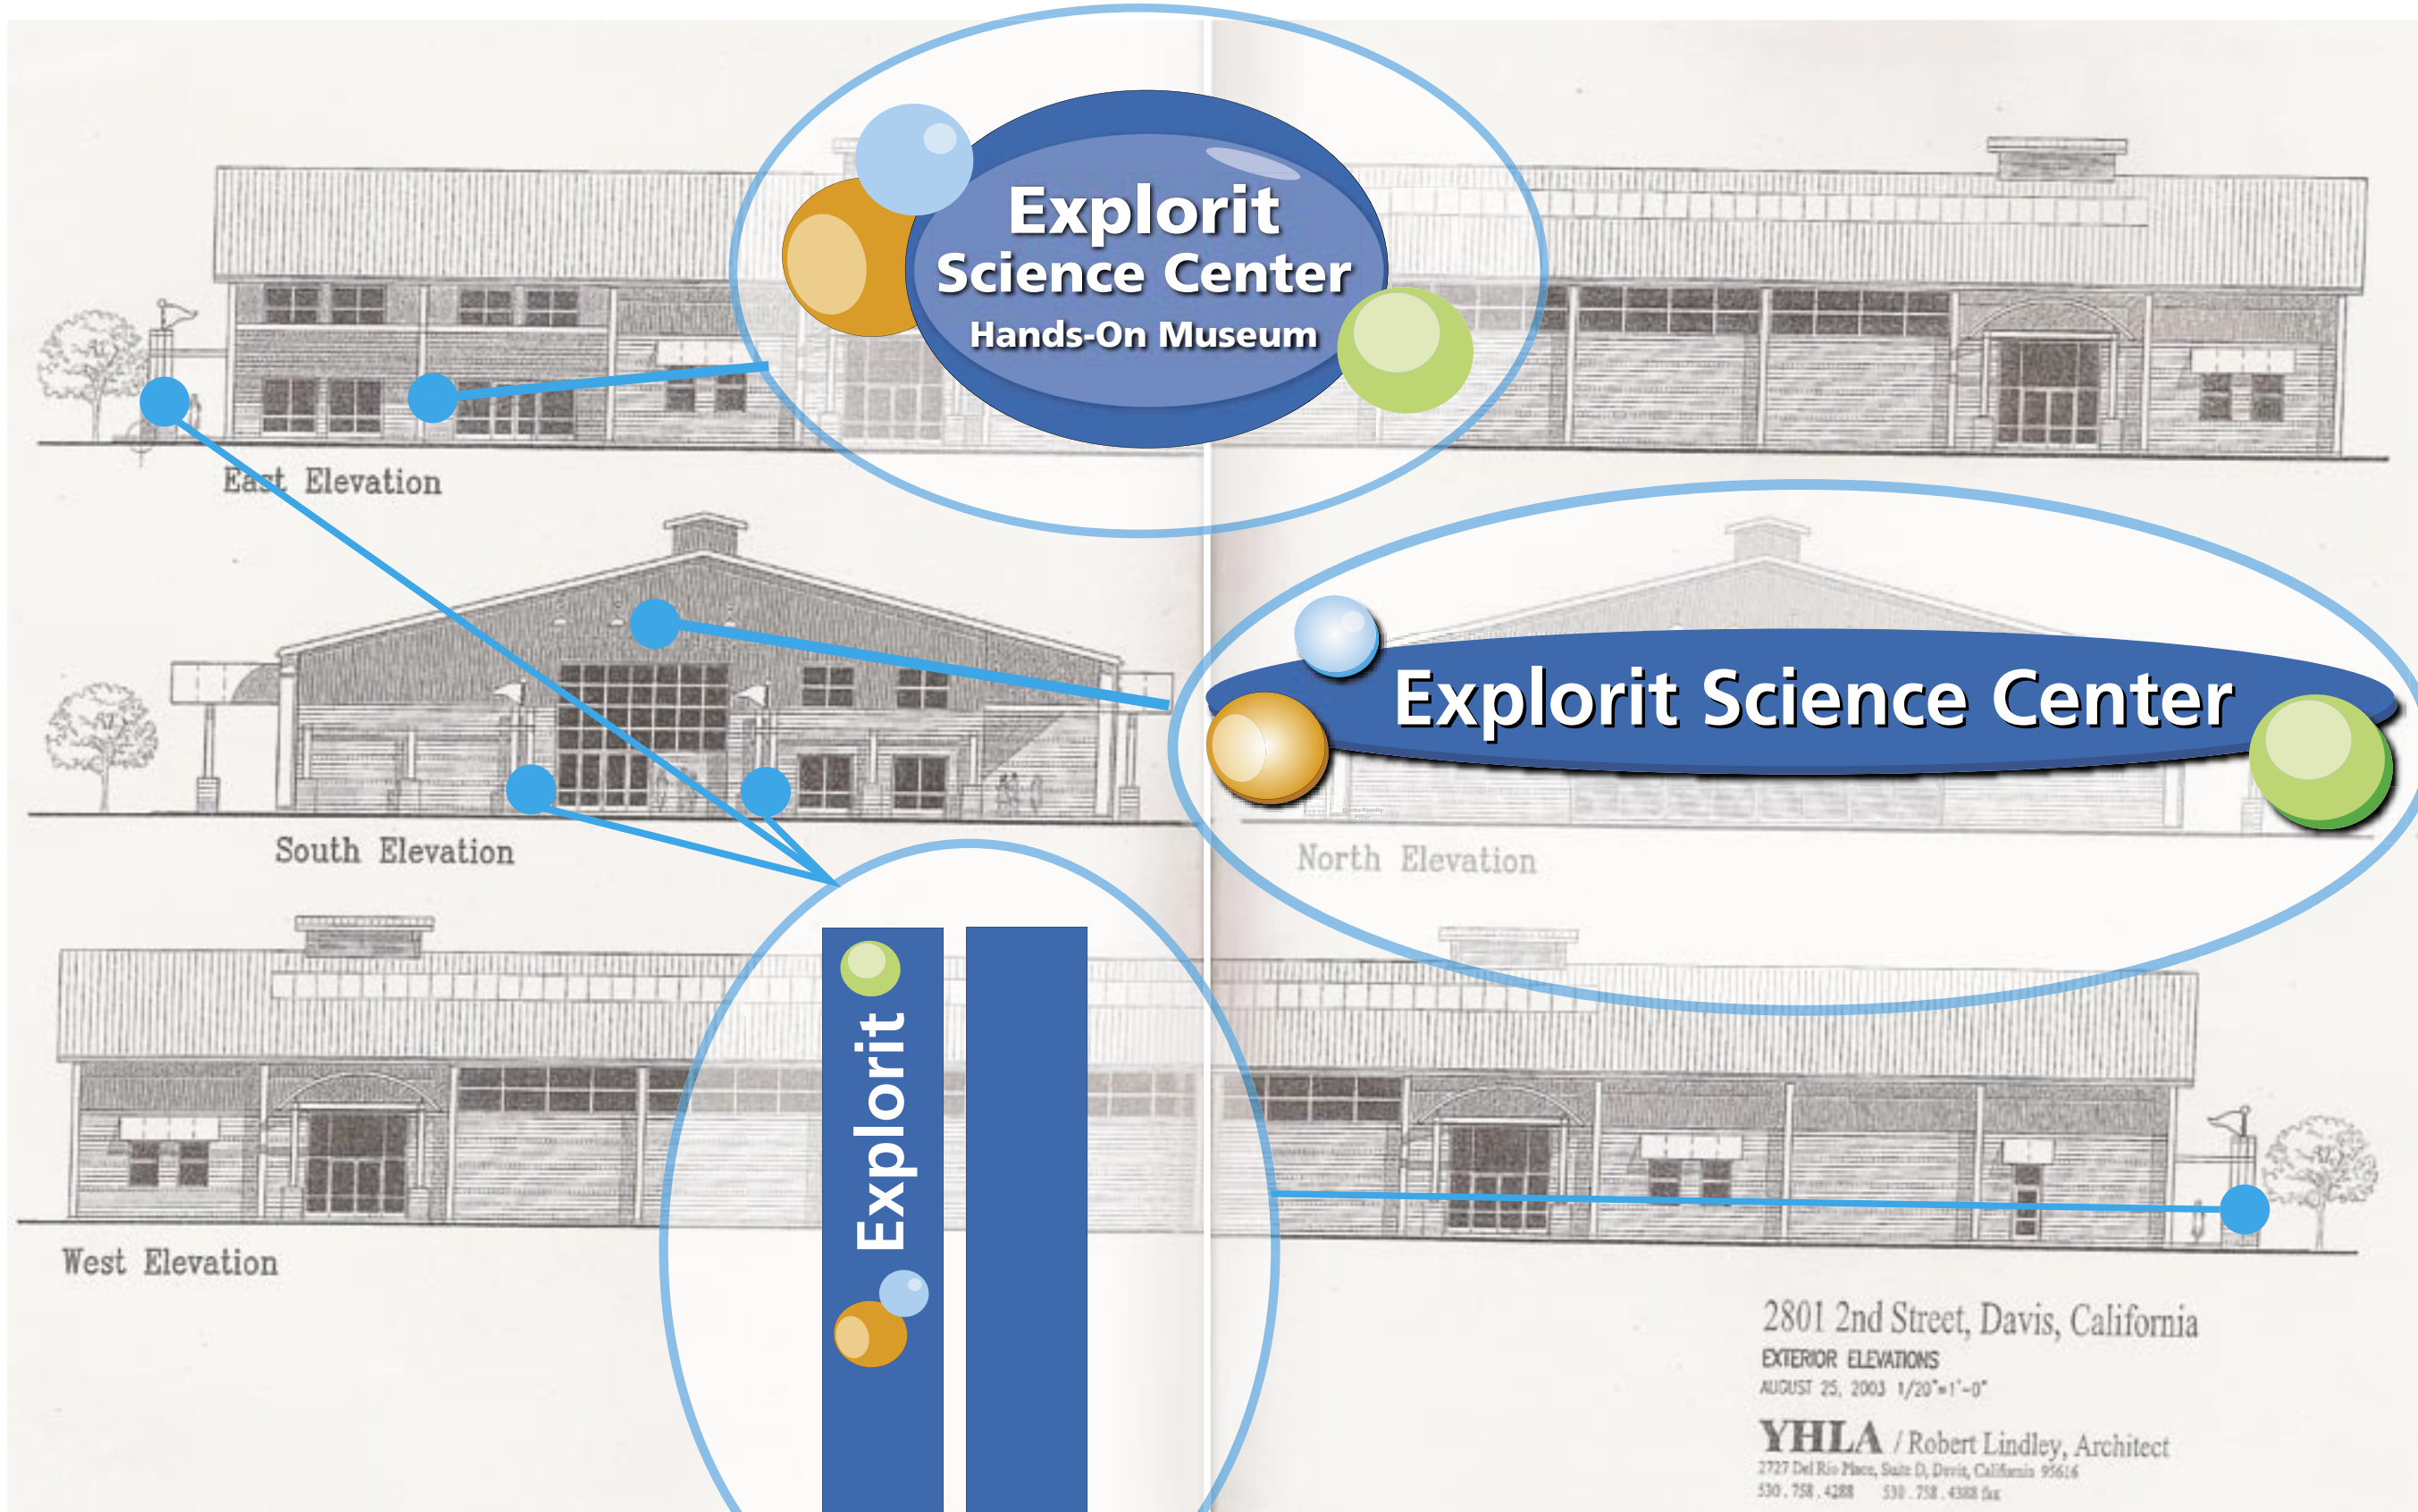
Explorit
Science Center
Hands-On Museum

East Elevation

Explorit Science Center

South Elevation

North Elevation

Explorit

West Elevation

2801 2nd Street, Davis, California
EXTERIOR ELEVATIONS
AUGUST 25, 2003 1/20"=1'-0"
YHLA / Robert Lindley, Architect
2727 Del Rio Place, Suite D, Davis, California 95616
530.758.4288 530.758.4388 fax